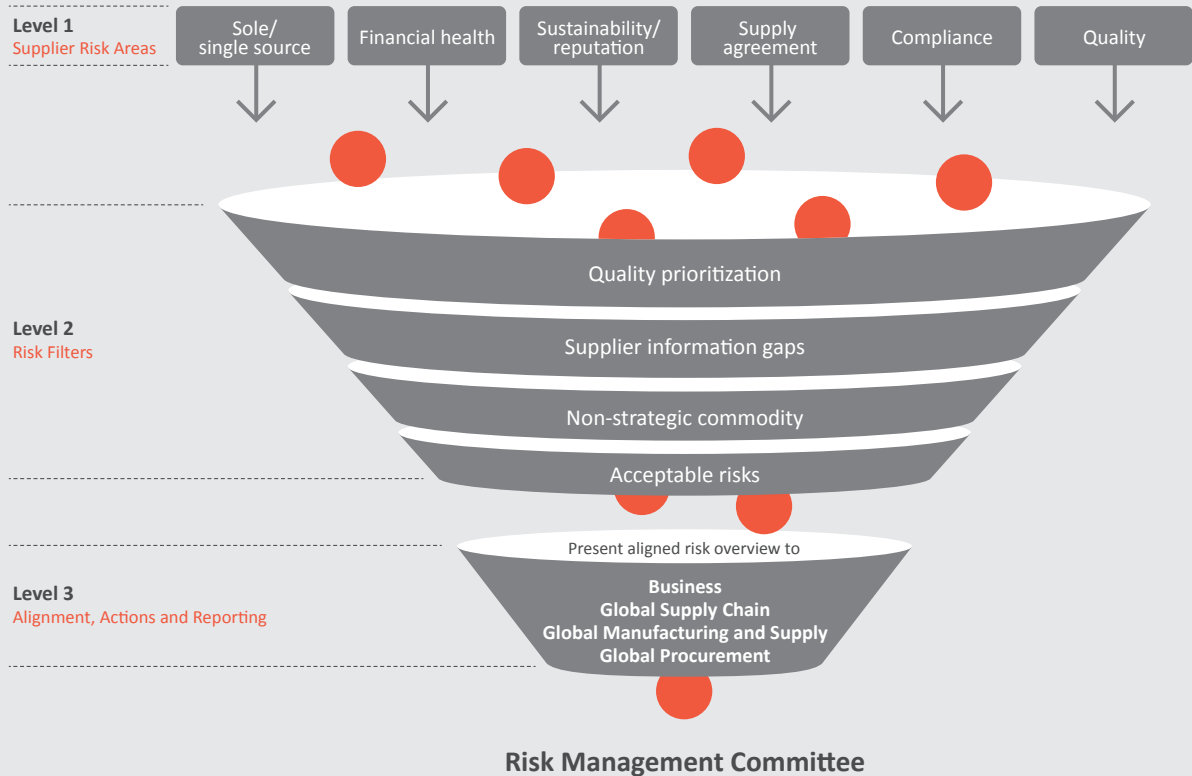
Level 1
Supplier Risk Areas

Sole/ single source

Financial health

Sustainability/ reputation

Supply agreement

Compliance

Quality

Quality prioritization

Level 2
Risk Filters

Supplier information gaps

Non-strategic commodity

Acceptable risks

Present aligned risk overview to

Level 3
Alignment, Actions and Reporting

Business
Global Supply Chain
Global Manufacturing and Supply
Global Procurement

Risk Management Committee